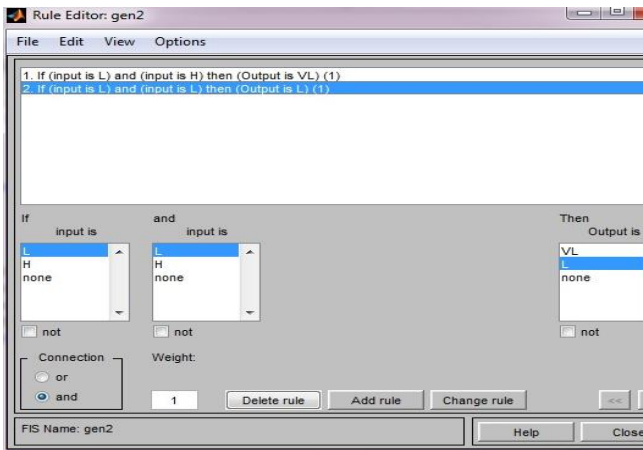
Rule Editor: gen2

File Edit View Options

1. If (input is L) and (input is H) then (Output is VL) (1)
2. If (input is L) and (input is L) then (Output is L) (1)

If
input is
L
H
none

not

and
input is
L
H
none

not

Then
Output is
VL
L
none

not

Connection
or
and

Weight:
1

Delete rule
Add rule
Change rule
<<

FIS Name: gen2

Help
Close